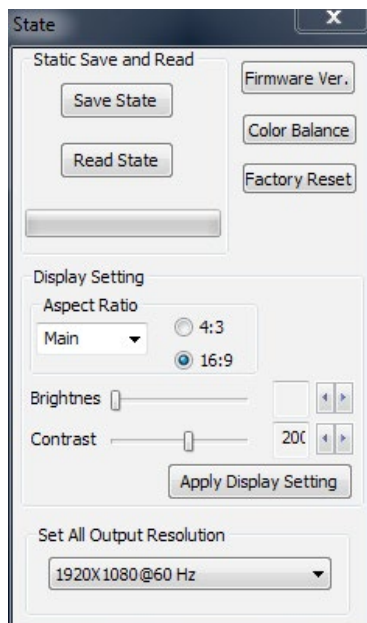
State

Static Save and Read

Save State

Read State

Firmware Ver.

Color Balance

Factory Reset

Display Setting

Aspect Ratio

Main

4:3

16:9

Brightnes

Contrast

20C

Apply Display Setting

Set All Output Resolution

1920X1080@60 Hz